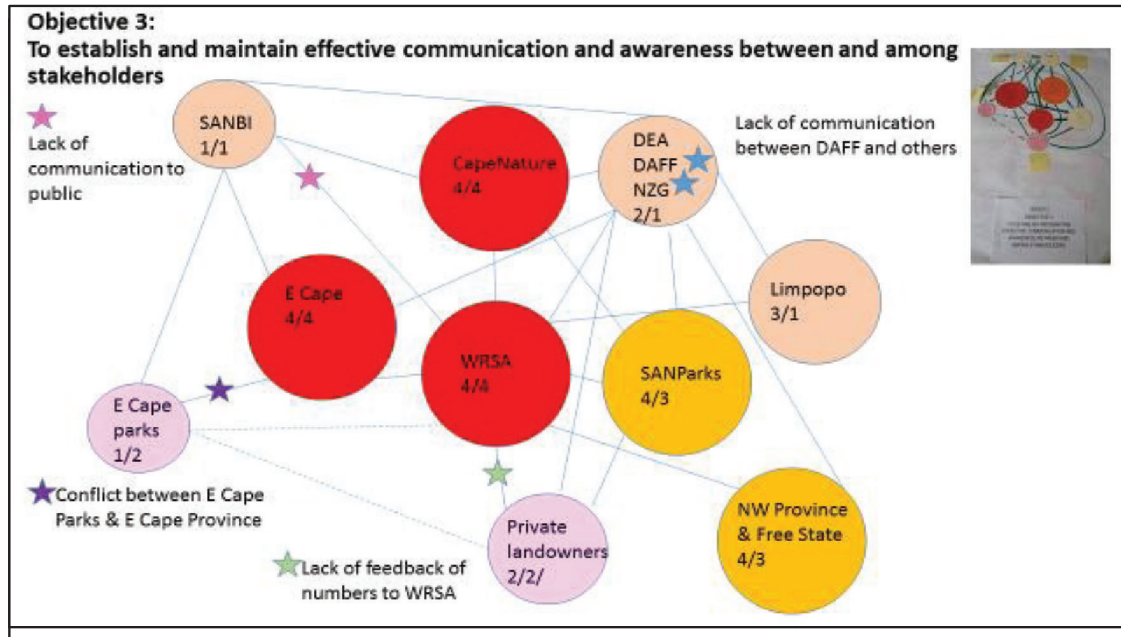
**Objective 3:**
**To establish and maintain effective communication and awareness between and among stakeholders**

Lack of communication to public

SANBI 1/1

CapeNature 4/4

DEA DAFF NZG 2/1

Lack of communication between DAFF and others

E Cape 4/4

Limpopo 3/1

WRSA 4/4

SANParks 4/3

E Cape parks 1/2

Conflict between E Cape Parks & E Cape Province

Private landowners 2/2/

NW Province & Free State 4/3

Lack of feedback of numbers to WRSA